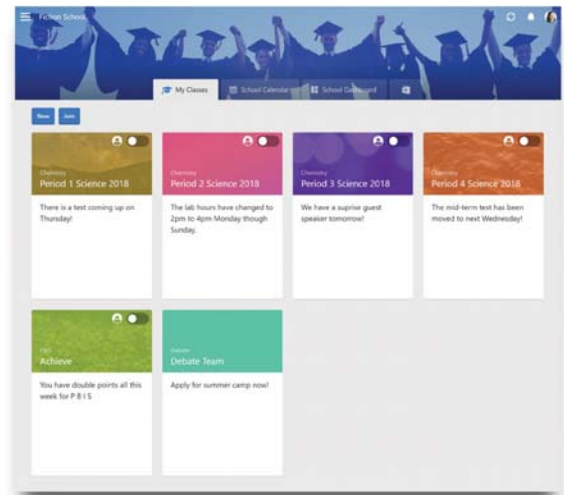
Fiction School

My Classes
School Calendar
School Dashboard

New
Join

Chemistry
Period 1 Science 2018
There is a test coming up on Thursday!

Chemistry
Period 2 Science 2018
The lab hours have changed to 2pm to 4pm Monday though Sunday.

Chemistry
Period 3 Science 2018
We have a suprise guest speaker tomorrow!

Chemistry
Period 4 Science 2018
The mid-term test has been moved to next Wednesday!

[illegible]
Achieve
You have double points all this week for P B I S

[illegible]
Debate Team
Apply for summer camp now!